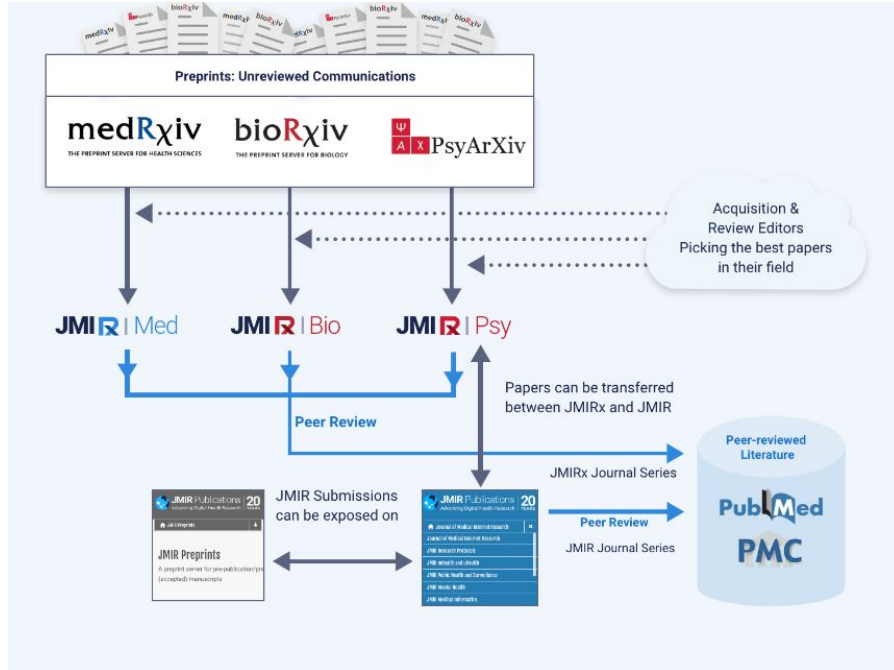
medRxiv bioRxiv medRxiv bioRxiv bioRxiv medRxiv bioRxiv

Preprints: Unreviewed Communications

medRχiv
THE PREPRINT SERVER FOR HEALTH SCIENCES

bioRχiv
THE PREPRINT SERVER FOR BIOLOGY

Ψ A X PsyArXiv

Acquisition & Review Editors Picking the best papers in their field

JMIRx | Med

JMIRx | Bio

JMIRx | Psy

Papers can be transferred between JMIRx and JMIR

Peer Review

Peer-reviewed Literature

JMIRx Journal Series

JMIR Publications 20 YEARS
Advancing Digital Health Research

JMIR Preprints

JMIR Preprints
A preprint server for pre-publication/pre-peer-review (accepted) manuscripts

JMIR Submissions can be exposed on

JMIR Publications 20 YEARS
Advancing Digital Health Research

Journal of Medical Internet Research
Journal of Medical Internet Research
JMIR Research Protocols
JMIR mHealth and uHealth
JMIR Public Health and Surveillance
JMIR Mental Health
JMIR Medical Informatics

Peer Review

JMIR Journal Series

PubMed

PMC